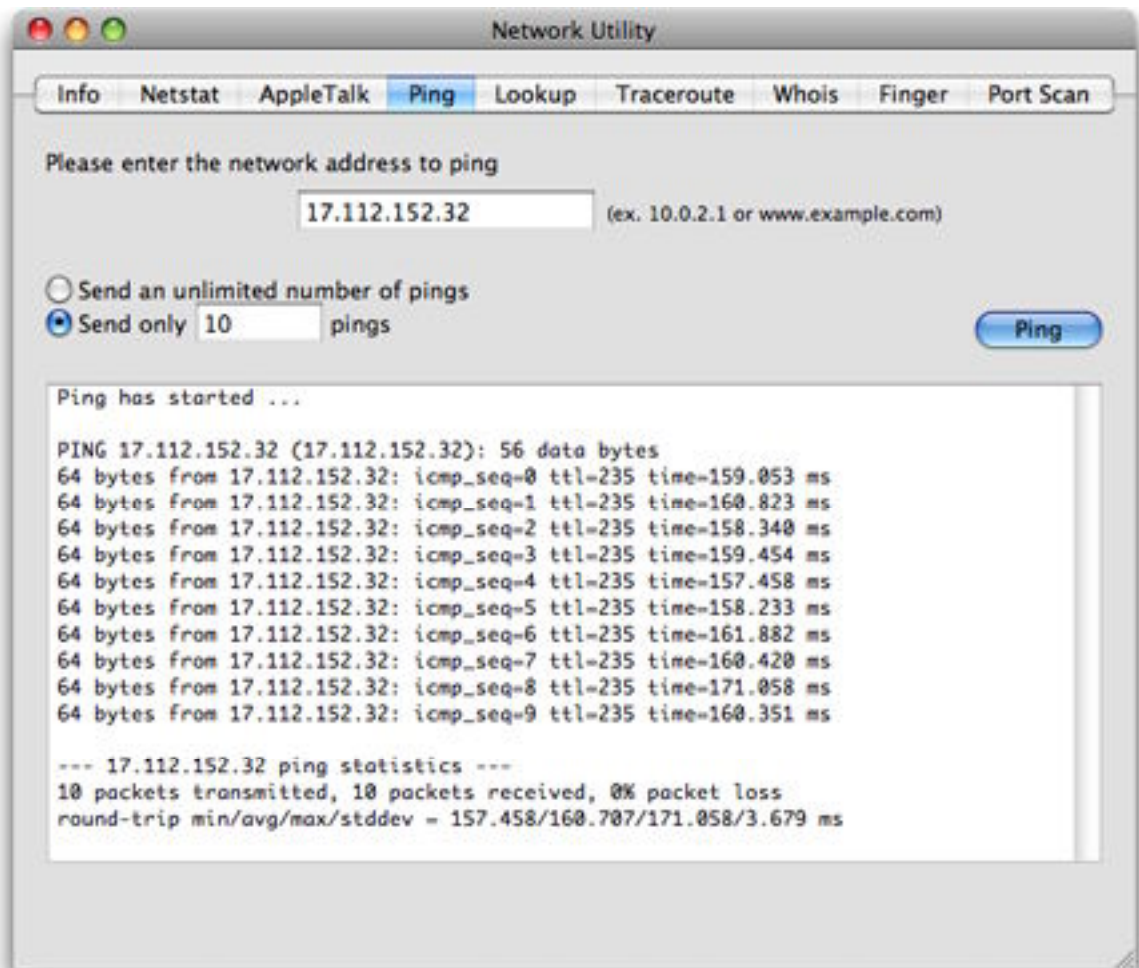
Network Utility

Info | Netstat | AppleTalk | Ping | Lookup | Traceroute | Whois | Finger | Port Scan

Please enter the network address to ping

17.112.152.32 (ex. 10.0.2.1 or www.example.com)

Send an unlimited number of pings
Send only 10 pings

Ping

Ping has started ...

PING 17.112.152.32 (17.112.152.32): 56 data bytes
64 bytes from 17.112.152.32: icmp_seq=0 ttl=235 time=159.053 ms
64 bytes from 17.112.152.32: icmp_seq=1 ttl=235 time=160.823 ms
64 bytes from 17.112.152.32: icmp_seq=2 ttl=235 time=158.340 ms
64 bytes from 17.112.152.32: icmp_seq=3 ttl=235 time=159.454 ms
64 bytes from 17.112.152.32: icmp_seq=4 ttl=235 time=157.458 ms
64 bytes from 17.112.152.32: icmp_seq=5 ttl=235 time=158.233 ms
64 bytes from 17.112.152.32: icmp_seq=6 ttl=235 time=161.882 ms
64 bytes from 17.112.152.32: icmp_seq=7 ttl=235 time=160.420 ms
64 bytes from 17.112.152.32: icmp_seq=8 ttl=235 time=171.058 ms
64 bytes from 17.112.152.32: icmp_seq=9 ttl=235 time=160.351 ms

--- 17.112.152.32 ping statistics ---
10 packets transmitted, 10 packets received, 0% packet loss
round-trip min/avg/max/stddev = 157.458/160.707/171.058/3.679 ms